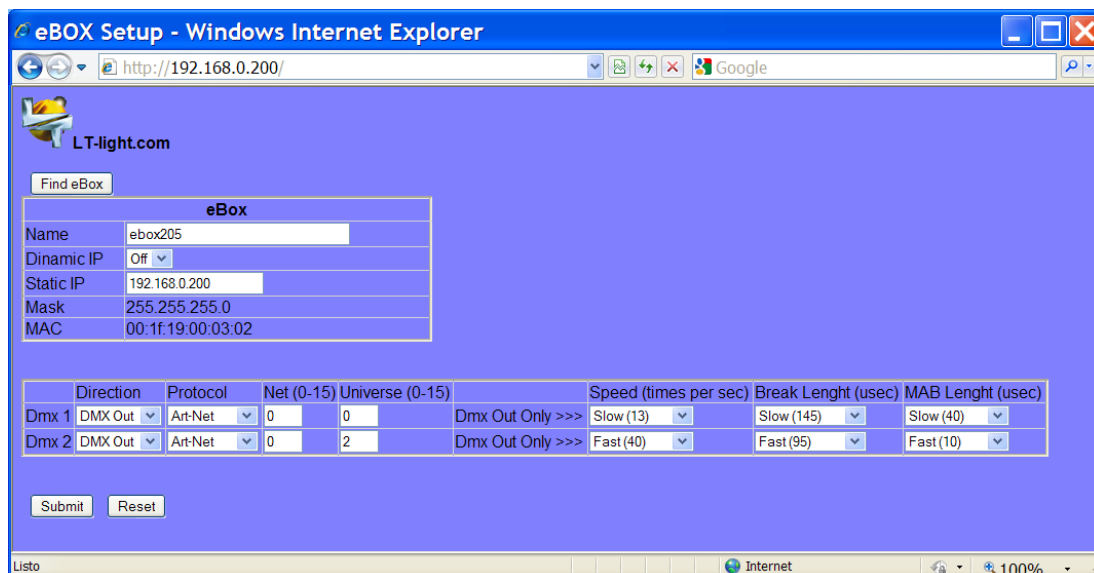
eBOX Setup - Windows Internet Explorer

http://192.168.0.200/

Google

LT-light.com

Find eBox

| eBox | |
|---|---|
| Name | ebox205 |
| Dinamic IP | Off |
| Static IP | 192.168.0.200 |
| Mask | 255.255.255.0 |
| MAC | 00:1f:19:00:03:02 |

| | Direction | Protocol | Net (0-15) | Universe (0-15) | | Speed (times per sec) | Break Lenght (usec) | MAB Lenght (usec) |
|---|---|---|---|---|---|---|---|---|
| Dmx 1 | DMX Out | Art-Net | 0 | 0 | Dmx Out Only >>> | Slow (13) | Slow (145) | Slow (40) |
| Dmx 2 | DMX Out | Art-Net | 0 | 2 | Dmx Out Only >>> | Fast (40) | Fast (95) | Fast (10) |

Submit Reset

Listo

Internet

100%